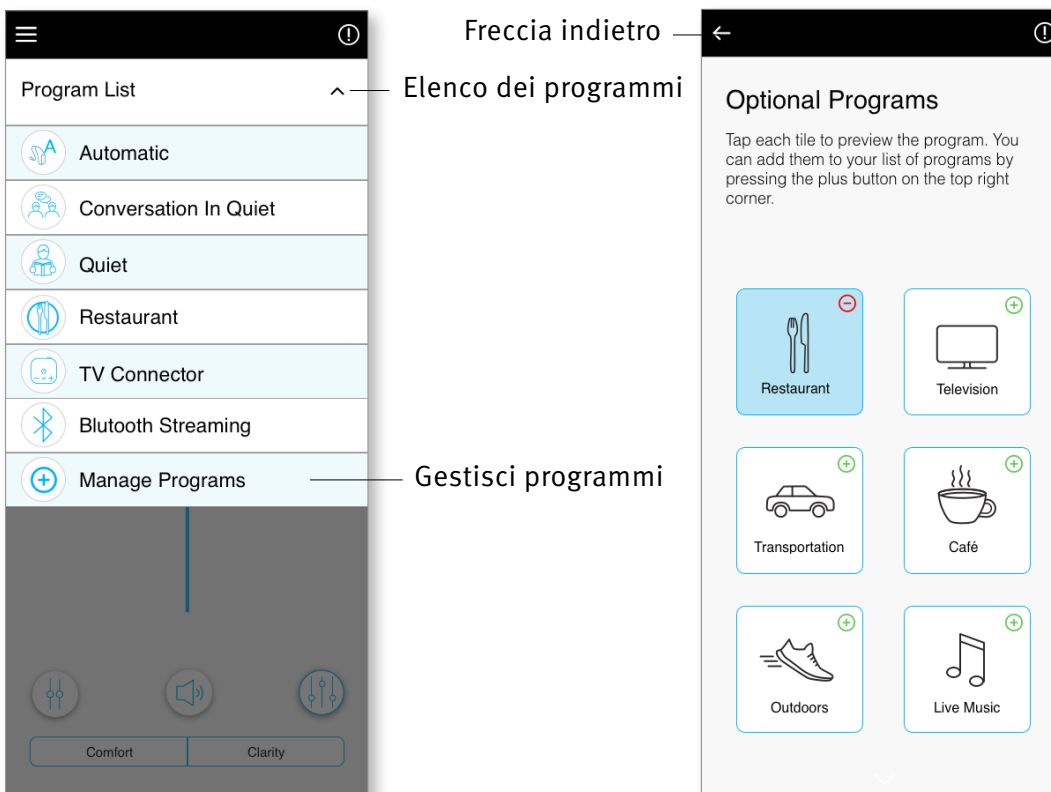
Program List

Elenco dei programmi

Automatic

Conversation In Quiet

Quiet

Restaurant

TV Connector

Blutooth Streaming

Manage Programs

Gestisci programmi

Comfort

Clarity

Freccia indietro

Optional Programs

Tap each tile to preview the program. You can add them to your list of programs by pressing the plus button on the top right corner.

Restaurant

Television

Transportation

Café

Outdoors

Live Music